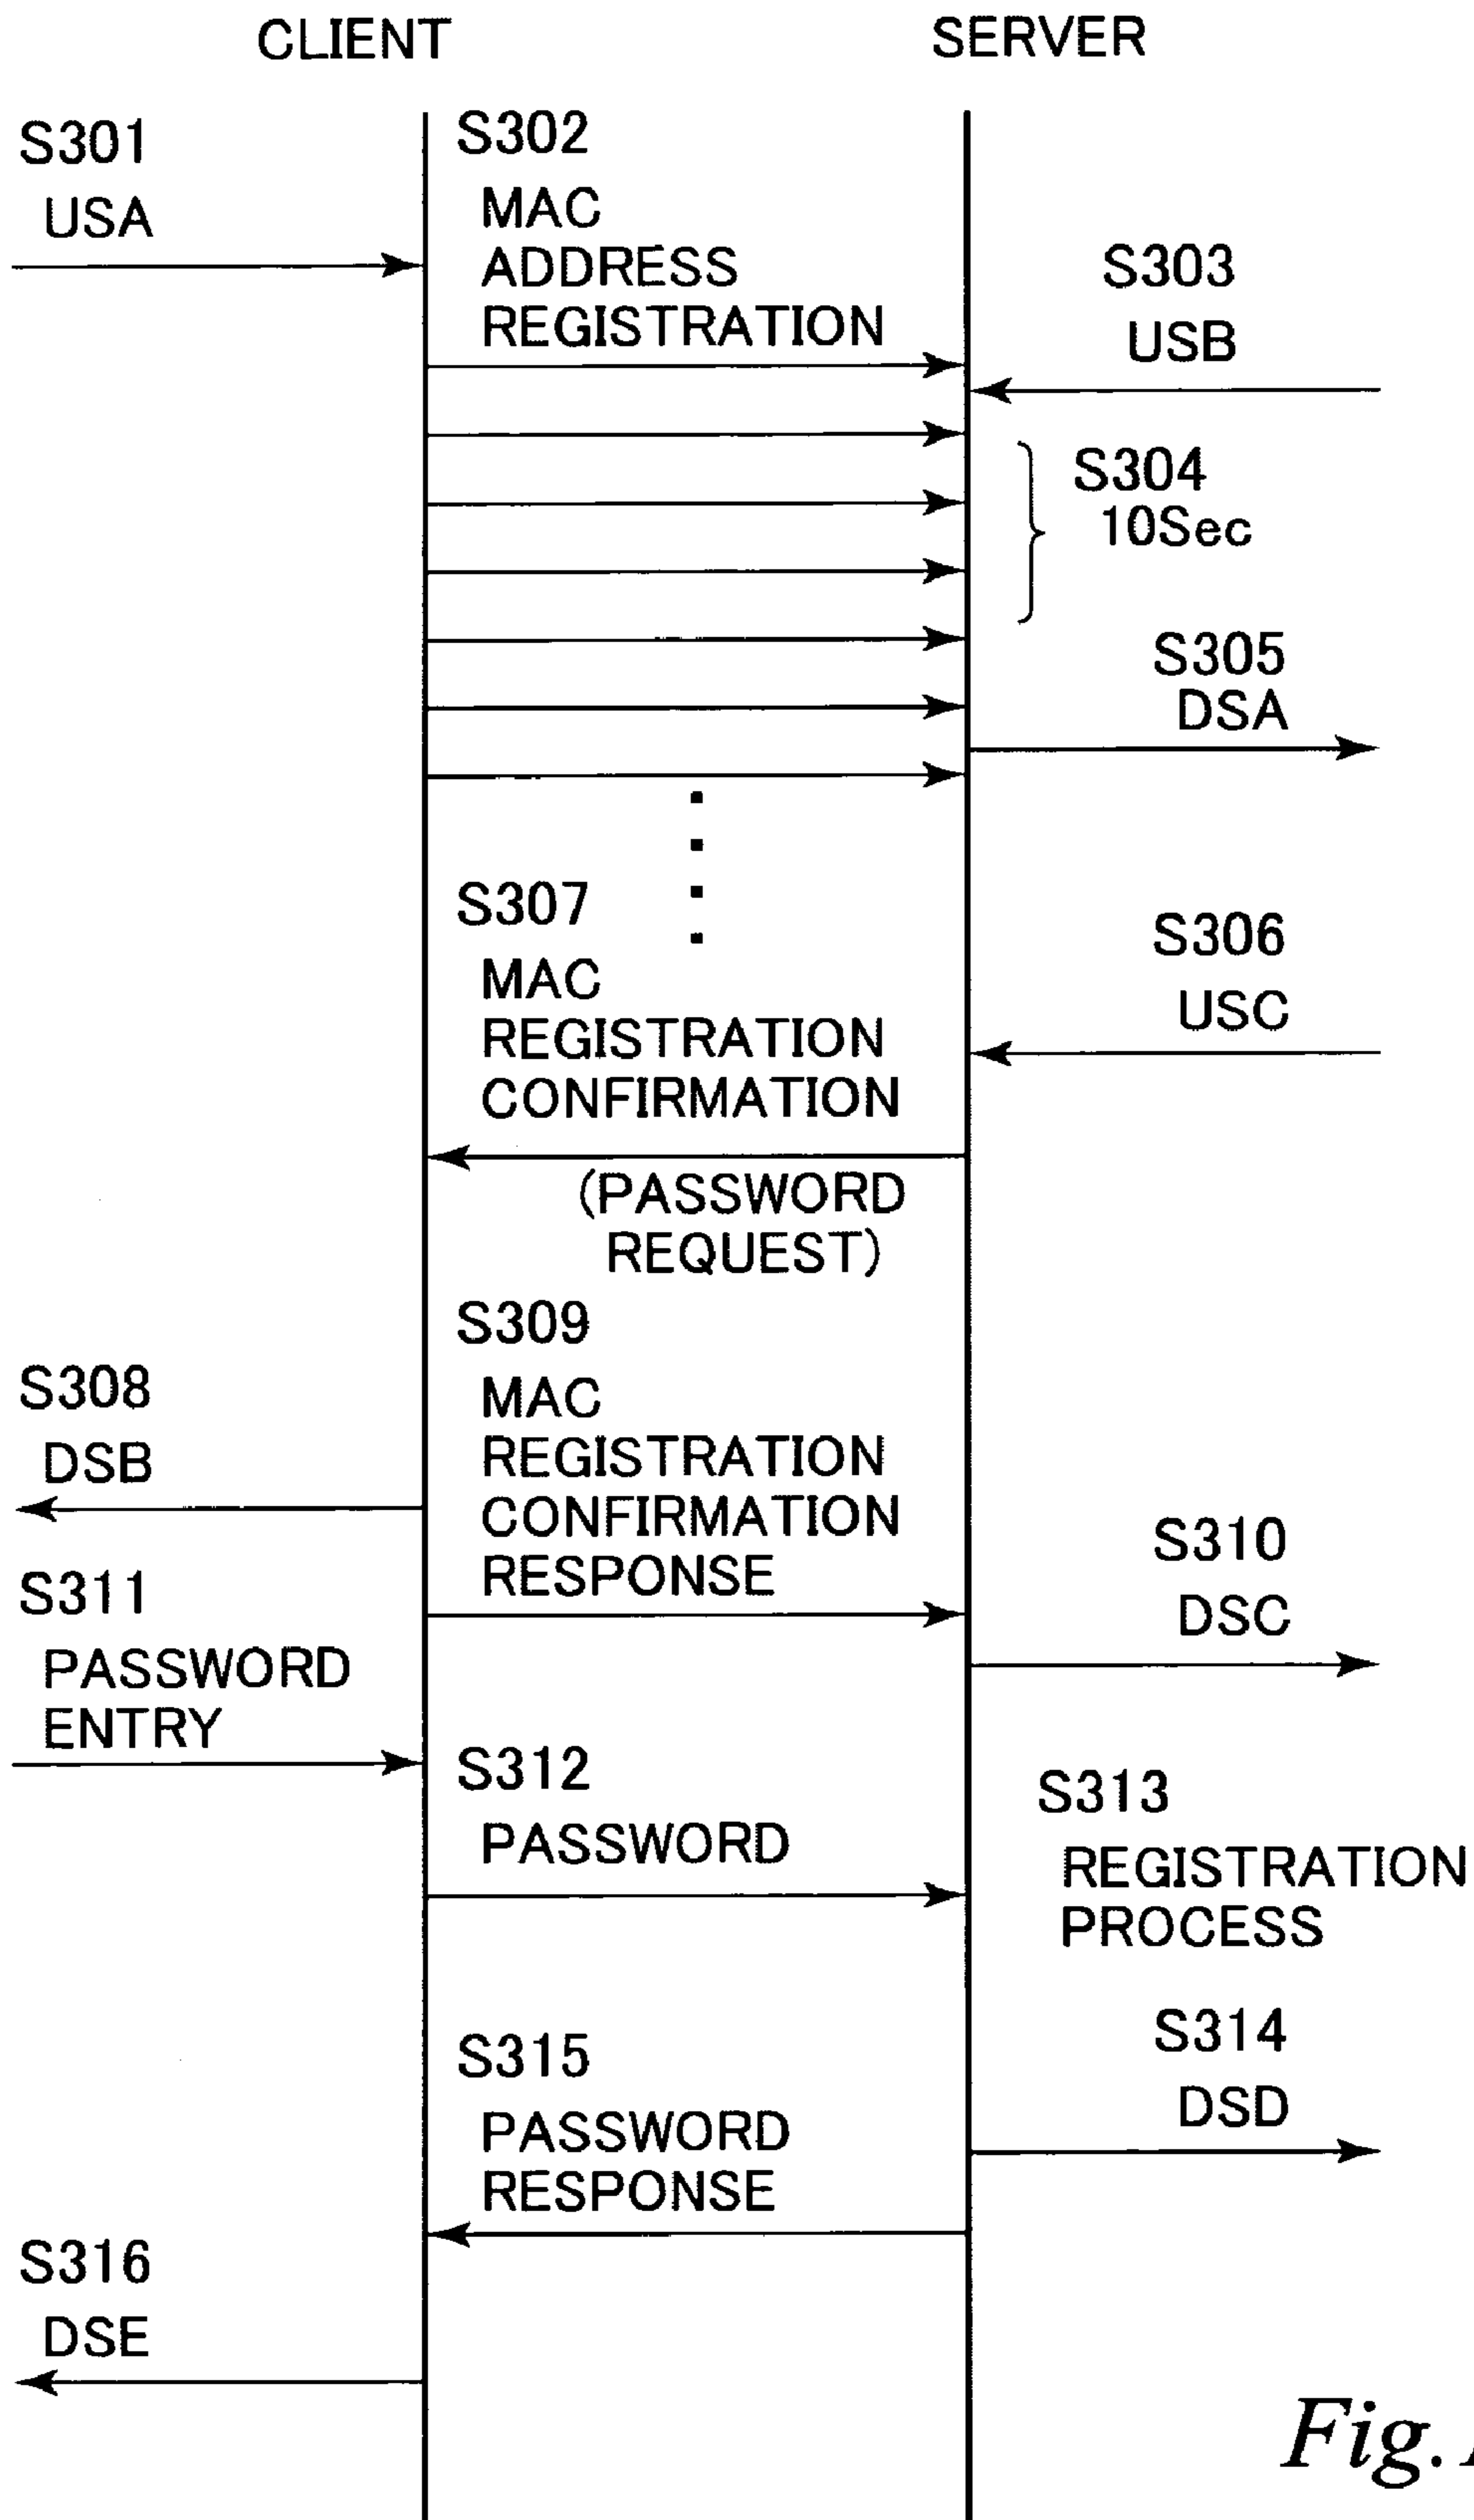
CLIENT

SERVER

S301
USA

S302
MAC
ADDRESS
REGISTRATION

S303
USB

S304
10Sec

S305
DSA

S307
MAC
REGISTRATION
CONFIRMATION

S306
USC

(PASSWORD
REQUEST)

S309
MAC
REGISTRATION
CONFIRMATION
RESPONSE

S308
DSB

S310
DSC

S311
PASSWORD
ENTRY

S312
PASSWORD

S313
REGISTRATION
PROCESS

S314
DSD

S315
PASSWORD
RESPONSE

S316
DSE

Fig. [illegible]